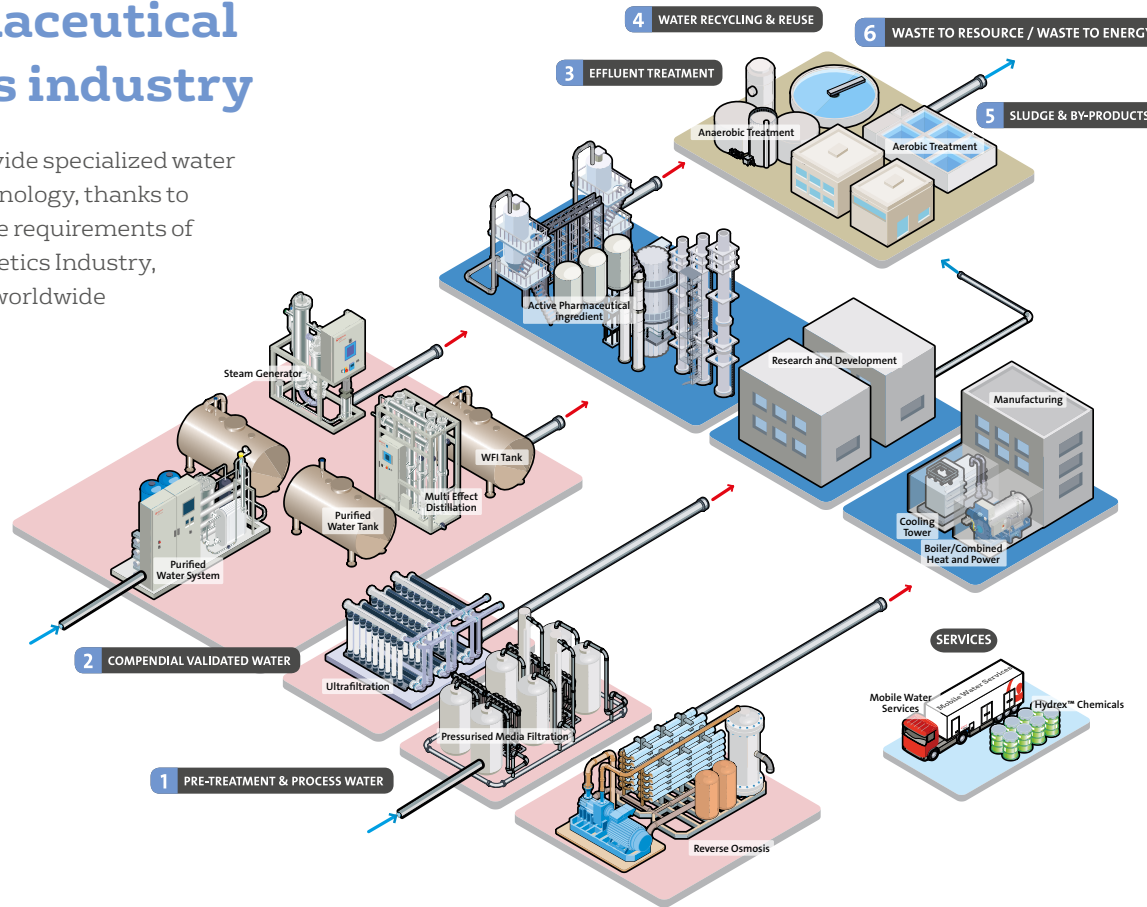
aceutical
s industry

vide specialized water nology, thanks to e requirements of etics Industry, worldwide

4 WATER RECYCLING & REUSE

6 WASTE TO RESOURCE / WASTE TO ENERGY

3 EFFLUENT TREATMENT

5 SLUDGE & BY-PRODUCTS

Anaerobic Treatment

Aerobic Treatment

Active Pharmaceutical ingredient

Research and Development

Manufacturing

Steam Generator

WFI Tank

Multi Effect Distillation

Purified Water Tank

Purified Water System

Cooling Tower

Boiler/Combined Heat and Power

2 COMPENDIAL VALIDATED WATER

Ultrafiltration

SERVICES

Mobile Water Services

Mobile Water Services

Hydrex™ Chemicals

Pressurised Media Filtration

1 PRE-TREATMENT & PROCESS WATER

Reverse Osmosis